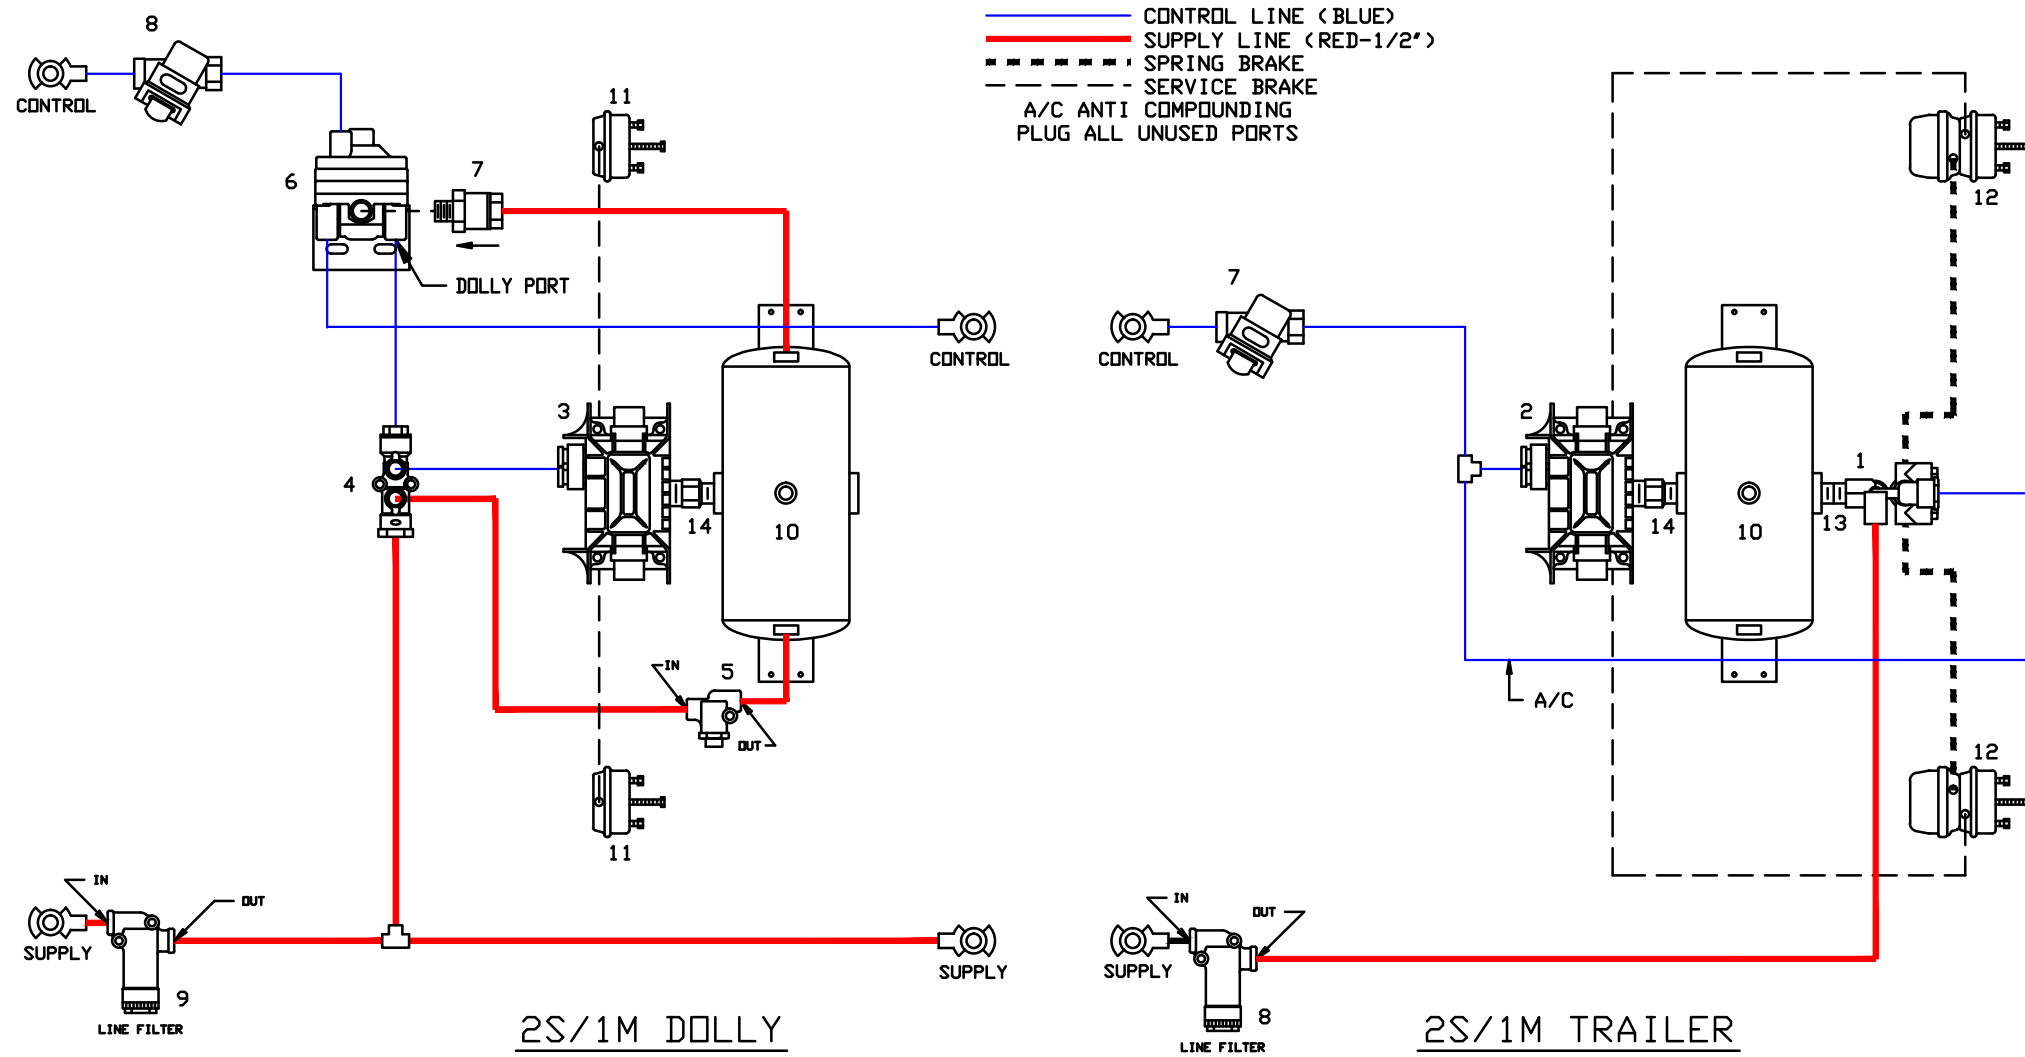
CONTROL LINE (BLUE)
SUPPLY LINE (RED-1/2")
SPRING BRAKE
SERVICE BRAKE
A/C ANTI COMPOUNDING
PLUG ALL UNUSED PORTS

8
CONTROL
6
7
11
DOLLY PORT
CONTROL
3
4
14
10
IN
5
OUT
11
IN
OUT
SUPPLY
9
LINE FILTER
SUPPLY

2S/1M DOLLY

7
CONTROL
12
2
14
10
1
13
A/C
12
IN
OUT
SUPPLY
8
LINE FILTER

2S/1M TRAILER